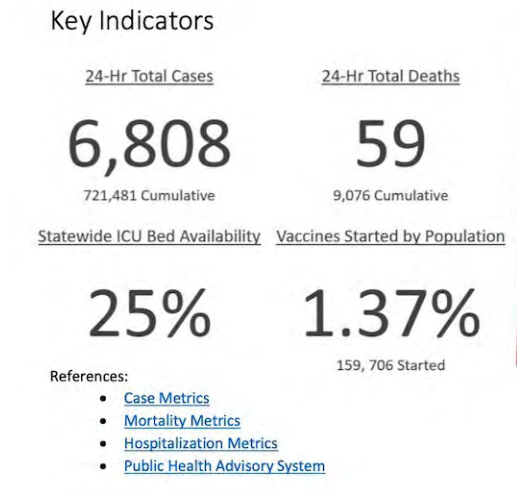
Key Indicators

24-Hr Total Cases

6,808

721,481 Cumulative

24-Hr Total Deaths

59

9,076 Cumulative

Statewide ICU Bed Availability

25%

Vaccines Started by Population

1.37%

159, 706 Started

References:

- Case Metrics
- Mortality Metrics
- Hospitalization Metrics
- Public Health Advisory System